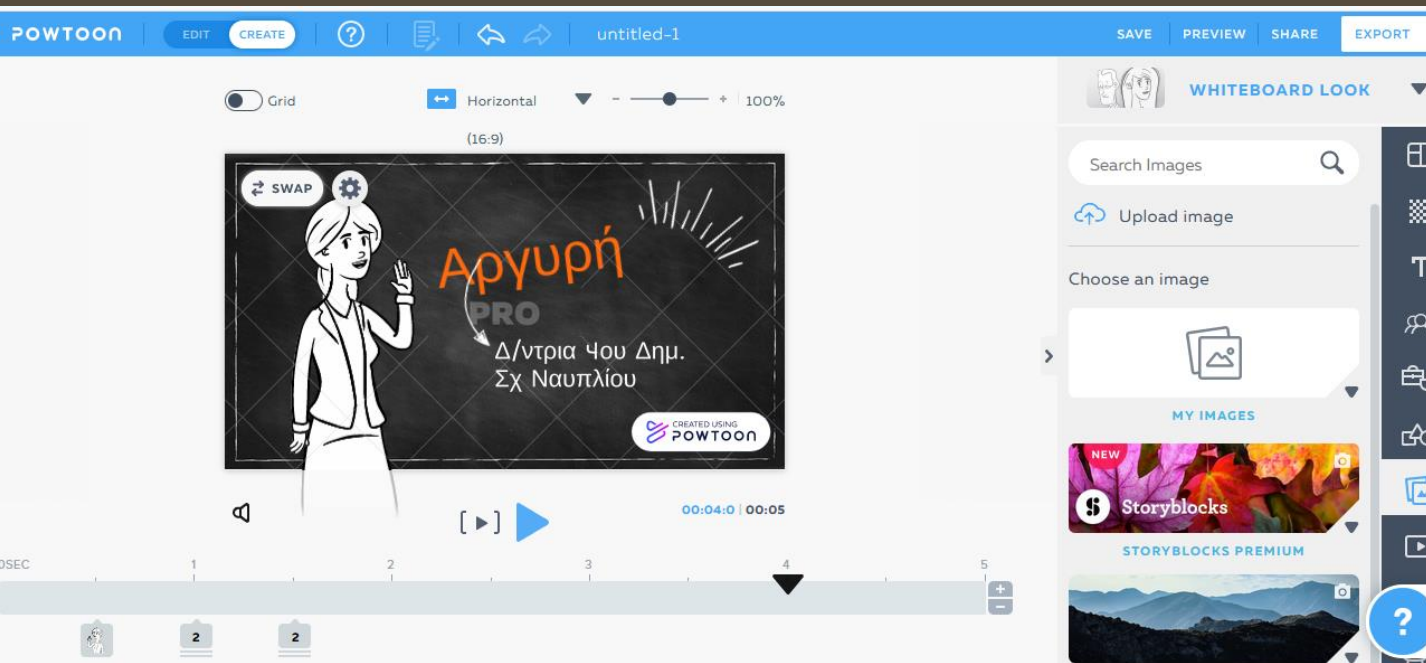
POWTOON EDIT CREATE ? untitled-1 SAVE PREVIEW SHARE EXPORT

Grid Horizontal (16:9) - + 100%

SWAP

Αργυρή
PRO
Δ/ντρια Ψου Δημ. Σχ Ναυπλίου

CREATED USING POWTOON

00:04:0 | 00:05

0SEC 1 2 3 4 5

+ −

2 2

WHITEBOARD LOOK

Search Images

Upload image

Choose an image

MY IMAGES

NEW
Storyblocks
STORYBLOCKS PREMIUM

?